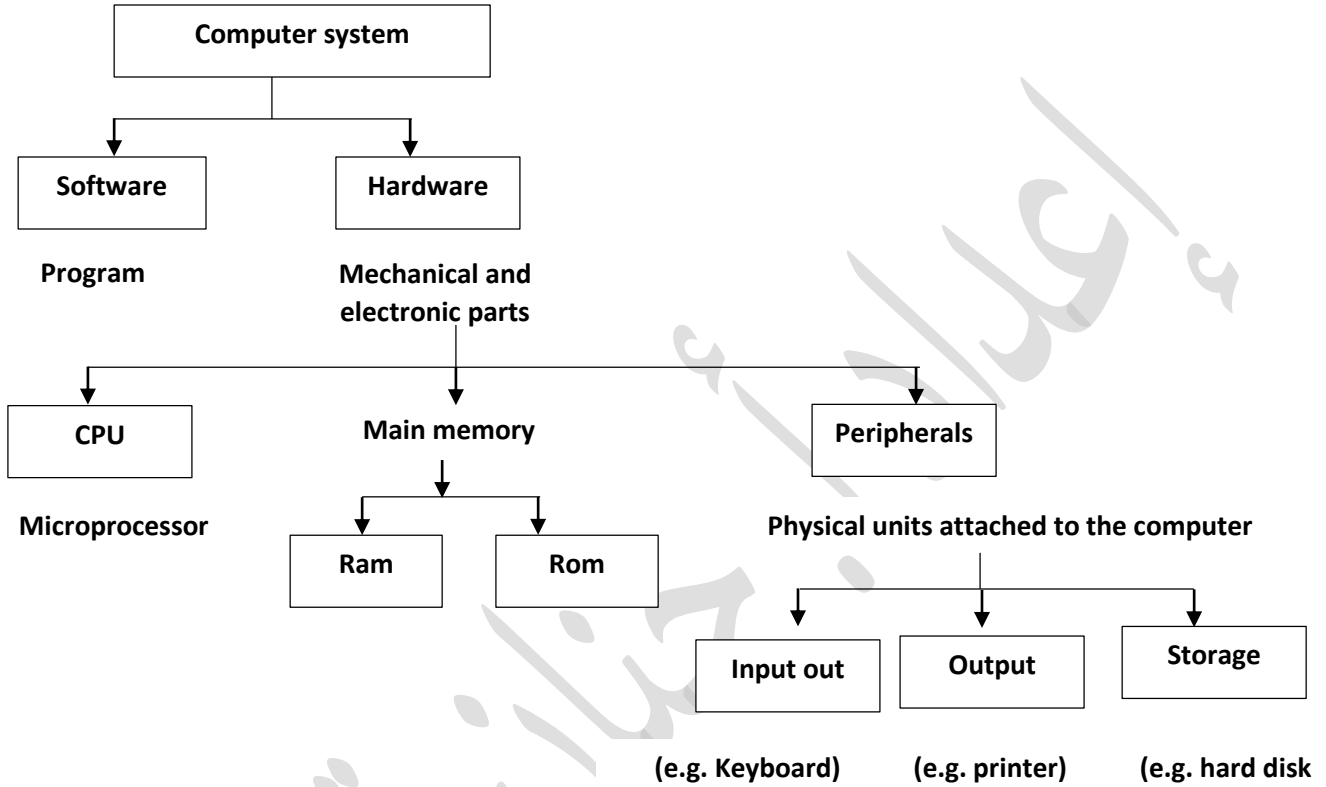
Computer system

Software

Hardware

Program

Mechanical and electronic parts

CPU

Main memory

Peripherals

Microprocessor

Ram

Rom

Physical units attached to the computer

Input out

Output

Storage

(e.g. Keyboard)

(e.g. printer)

(e.g. hard disk

إعداد / حنان